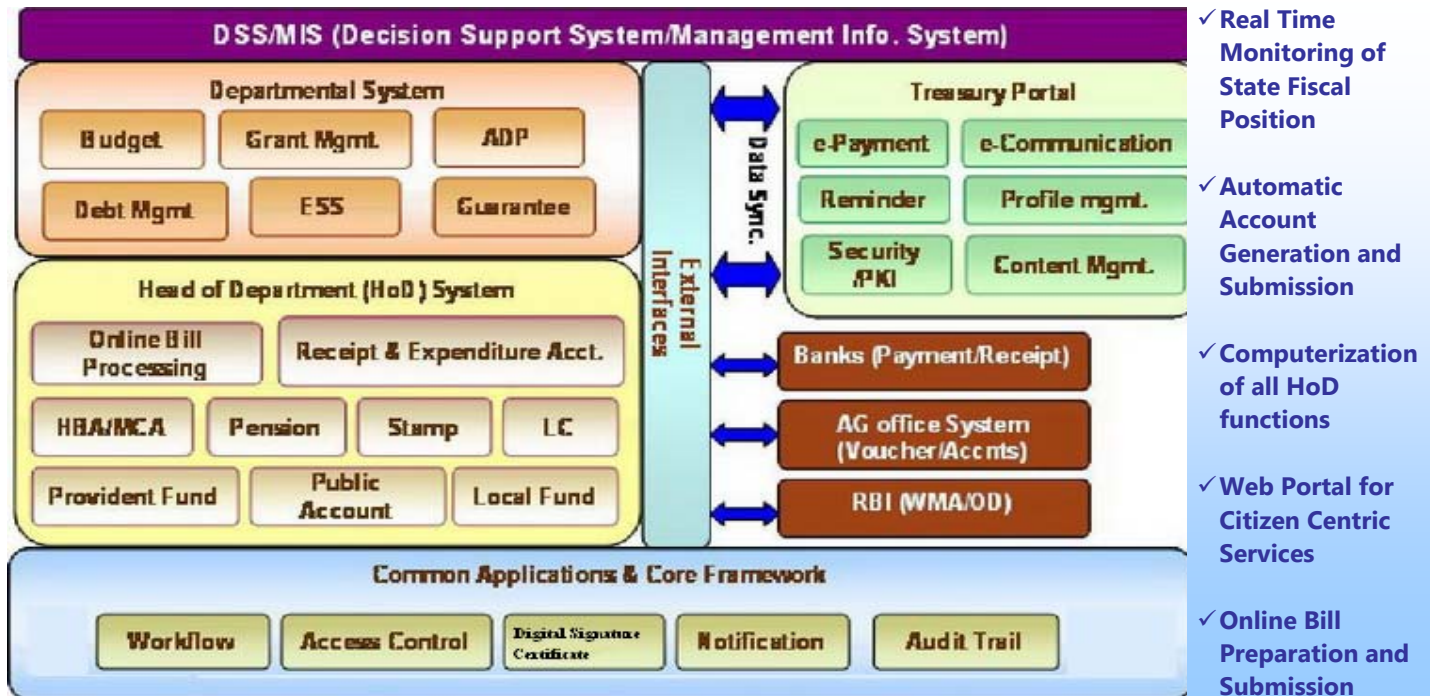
DSS/MIS (Decision Support System/Management Info. System)

Departmental System

Budget

Grant Mgmt.

ADP

Debt Mgmt.

ESS

Guarantee

Head of Department (HoD) System

Online Bill Processing

Receipt & Expenditure Acct.

HBA/MCA

Pension

Stamp

LC

Provident Fund

Public Account

Local Fund

External Interfaces

Data Sync.

Treasury Portal

e-Payment

e-Communication

Reminder

Profile mgmt.

Security /PKI

Content Mgmt.

Banks (Payment/Receipt)

AG office System (Voucher/Accnts)

RBI (WMA/OD)

Common Applications & Core Framework

Workflow

Access Control

Digital Signature Certificate

Notification

Audit Trail

✓Real Time Monitoring of State Fiscal Position

✓Automatic Account Generation and Submission

✓Computerization of all HoD functions

✓Web Portal for Citizen Centric Services

✓Online Bill Preparation and Submission